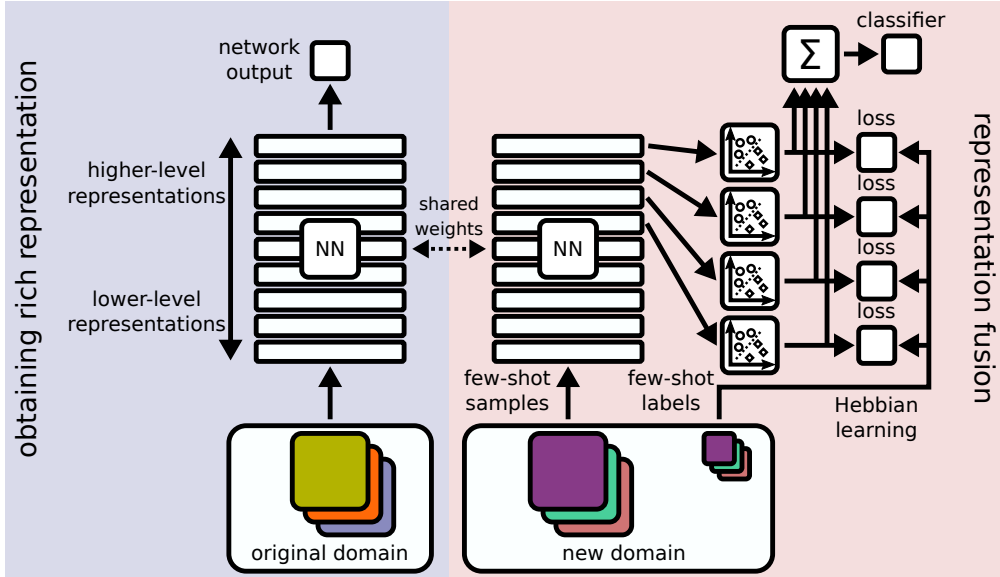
obtaining rich representation

network output

higher-level representations

NN

lower-level representations

original domain

shared weights

NN

few-shot samples

few-shot labels

new domain

$\Sigma$

classifier

loss

loss

loss

loss

Hebbian learning

representation fusion